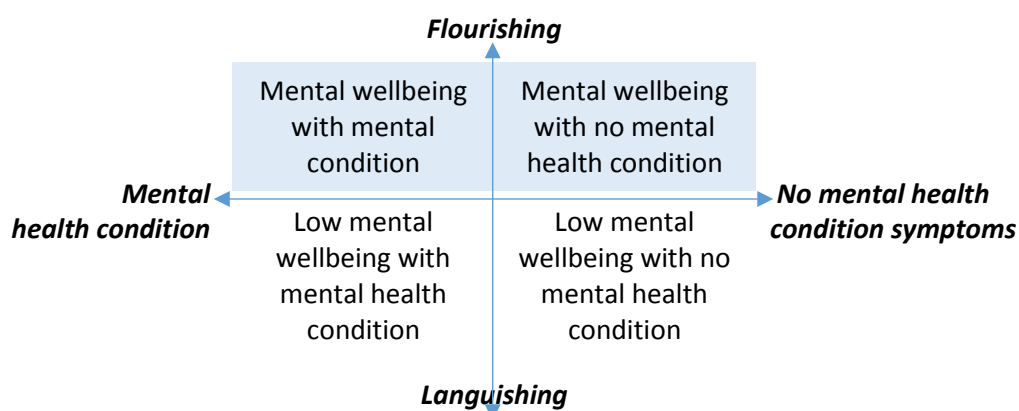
Flourishing

Mental wellbeing with mental condition

Mental wellbeing with no mental health condition

Mental health condition

No mental health condition symptoms

Low mental wellbeing with mental health condition

Low mental wellbeing with no mental health condition

Languishing